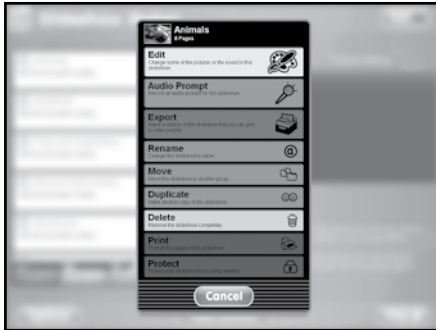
Animals
8 Pages

Edit
Change some of the pictures or the sound in the slideshow.

Audio Prompt
Record an audio prompt for this slideshow.

Export
Make a version of the slideshow that you can give to other people.

Rename
Change the slideshow's name.

Move
Move the slideshow to another group.

Duplicate
Make another copy of this slideshow.

Delete
Remove the slideshow completely.

Print
Print the pages of this slideshow.

Protect
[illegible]

Cancel